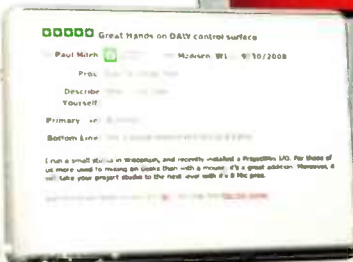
Great Hands on DAW control surface

Paul Mitch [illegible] Madison, WI 9/30/2008

Pros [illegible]

Describe Yourself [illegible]

Primary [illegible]

Bottom Line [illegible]

I run a small studio in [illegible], and recently installed a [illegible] I/O. For those of us more used to mixing on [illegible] than with a mouse, it's a great addition. Moreover, it will take your project studio to the next level with it's 8 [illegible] pres.

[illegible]